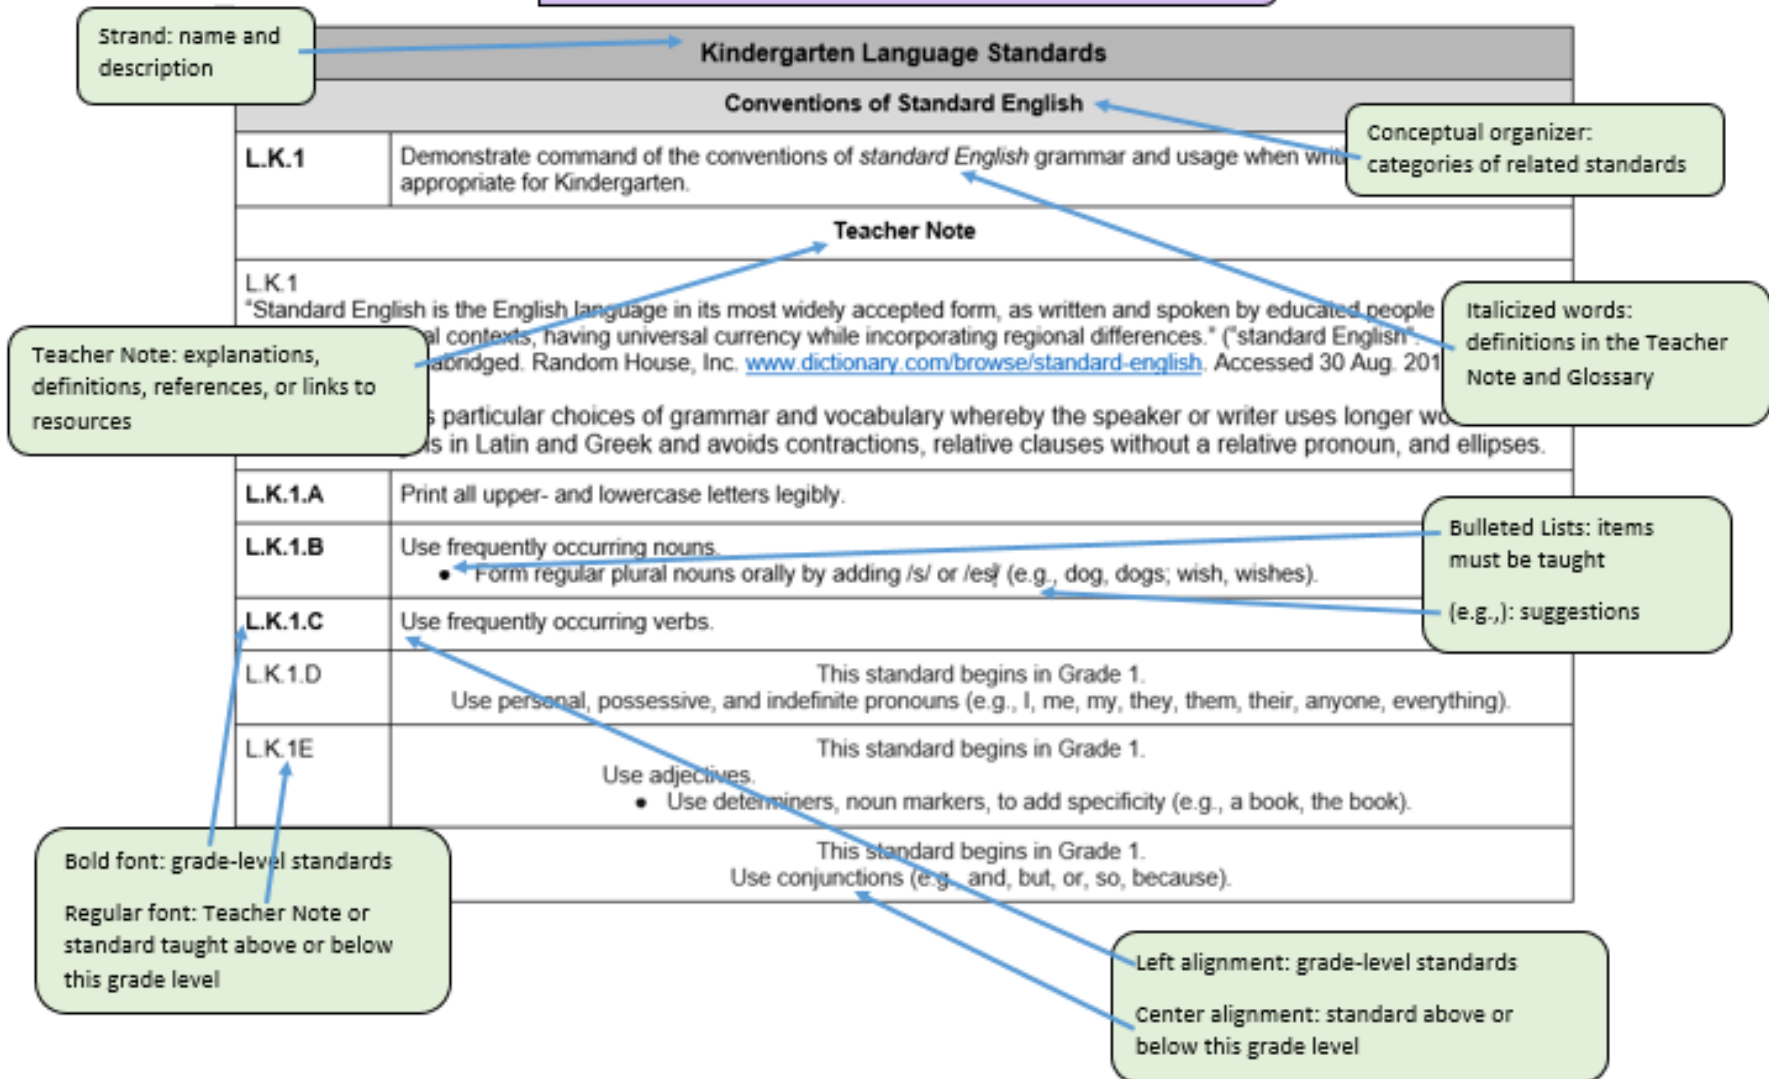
Strand: name and description

Kindergarten Language Standards

Conventions of Standard English

Conceptual organizer: categories of related standards

| | |
|---|---|
| **L.K.1** | Demonstrate command of the conventions of *standard English* grammar and usage when wri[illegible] appropriate for Kindergarten. |

Teacher Note

L.K.1
"Standard English is the English language in its most widely accepted form, as written and spoken by educated people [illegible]al contexts, having universal currency while incorporating regional differences." ("standard English". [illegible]abridged. Random House, Inc. www.dictionary.com/browse/standard-english. Accessed 30 Aug. 201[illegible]

Teacher Note: explanations, definitions, references, or links to resources

Italicized words: definitions in the Teacher Note and Glossary

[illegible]s particular choices of grammar and vocabulary whereby the speaker or writer uses longer wo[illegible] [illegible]s in Latin and Greek and avoids contractions, relative clauses without a relative pronoun, and ellipses.

| | |
|---|---|
| **L.K.1.A** | Print all upper- and lowercase letters legibly. |
| **L.K.1.B** | Use frequently occurring nouns. • Form regular plural nouns orally by adding /s/ or /es/ (e.g., dog, dogs; wish, wishes). |
| **L.K.1.C** | Use frequently occurring verbs. |
| L.K.1.D | This standard begins in Grade 1. Use personal, possessive, and indefinite pronouns (e.g., I, me, my, they, them, their, anyone, everything). |
| L.K.1E | This standard begins in Grade 1. Use adjectives. • Use determiners, noun markers, to add specificity (e.g., a book, the book). |
| | This standard begins in Grade 1. Use conjunctions (e.g., and, but, or, so, because). |

Bulleted Lists: items must be taught

(e.g.,): suggestions

Bold font: grade-level standards

Regular font: Teacher Note or standard taught above or below this grade level

Left alignment: grade-level standards

Center alignment: standard above or below this grade level